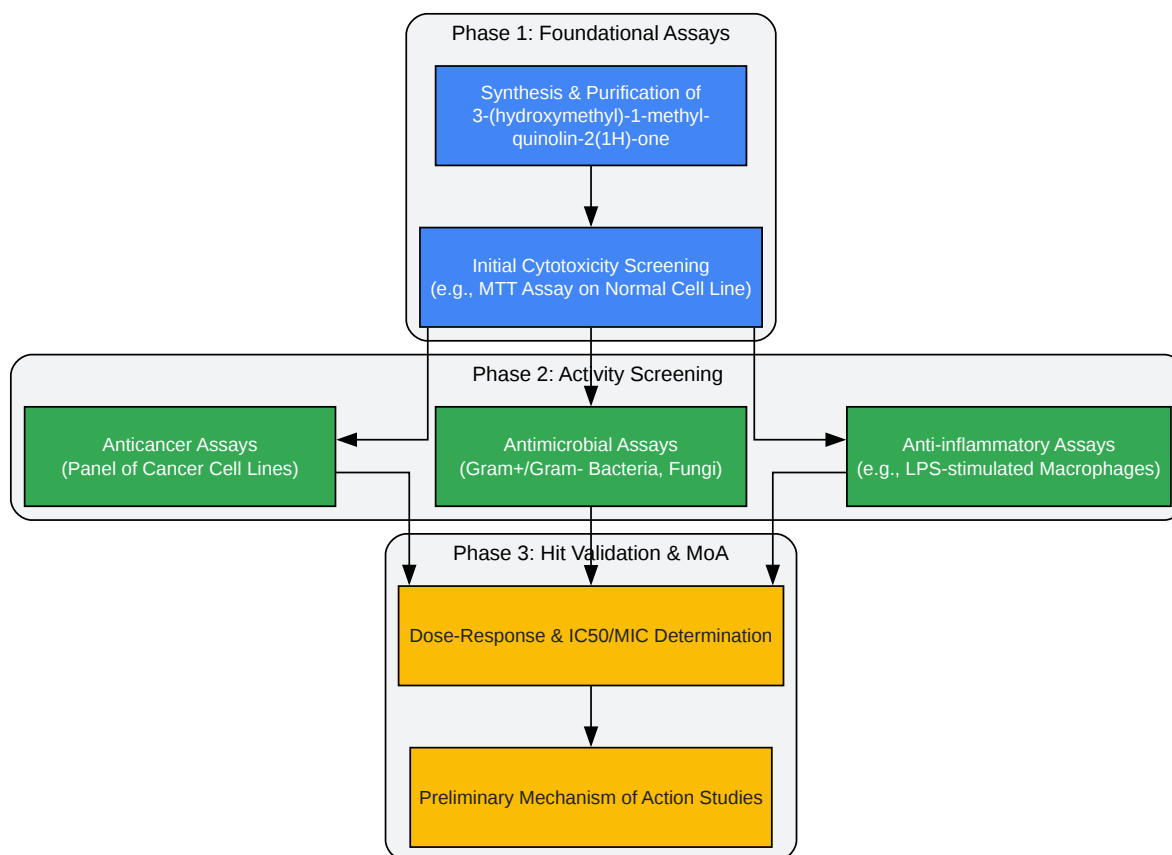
Phase 1: Foundational Assays

Synthesis & Purification of 3-(hydroxymethyl)-1-methyl-quinolin-2(1H)-one

Initial Cytotoxicity Screening (e.g., MTT Assay on Normal Cell Line)

Phase 2: Activity Screening

Anticancer Assays (Panel of Cancer Cell Lines)

Antimicrobial Assays (Gram+/Gram- Bacteria, Fungi)

Anti-inflammatory Assays (e.g., LPS-stimulated Macrophages)

Phase 3: Hit Validation & MoA

Dose-Response & IC50/MIC Determination

Preliminary Mechanism of Action Studies